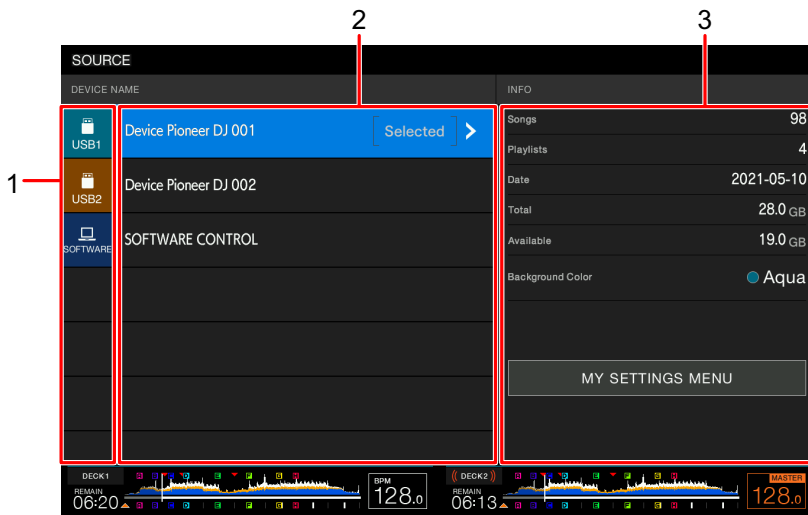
1
2
3

SOURCE

DEVICE NAME

INFO

USB1

USB2

SOFTWARE

Device Pioneer DJ 001

Selected

Device Pioneer DJ 002

SOFTWARE CONTROL

| | |
|---|---|
| Songs | 98 |
| Playlists | 4 |
| Date | 2021-05-10 |
| Total | 28.0 GB |
| Available | 19.0 GB |
| Background Color | Aqua |

MY SETTINGS MENU

DECK1
REMAIN
06:20

BPM
128.0

DECK2
REMAIN
06:13

MASTER
128.0